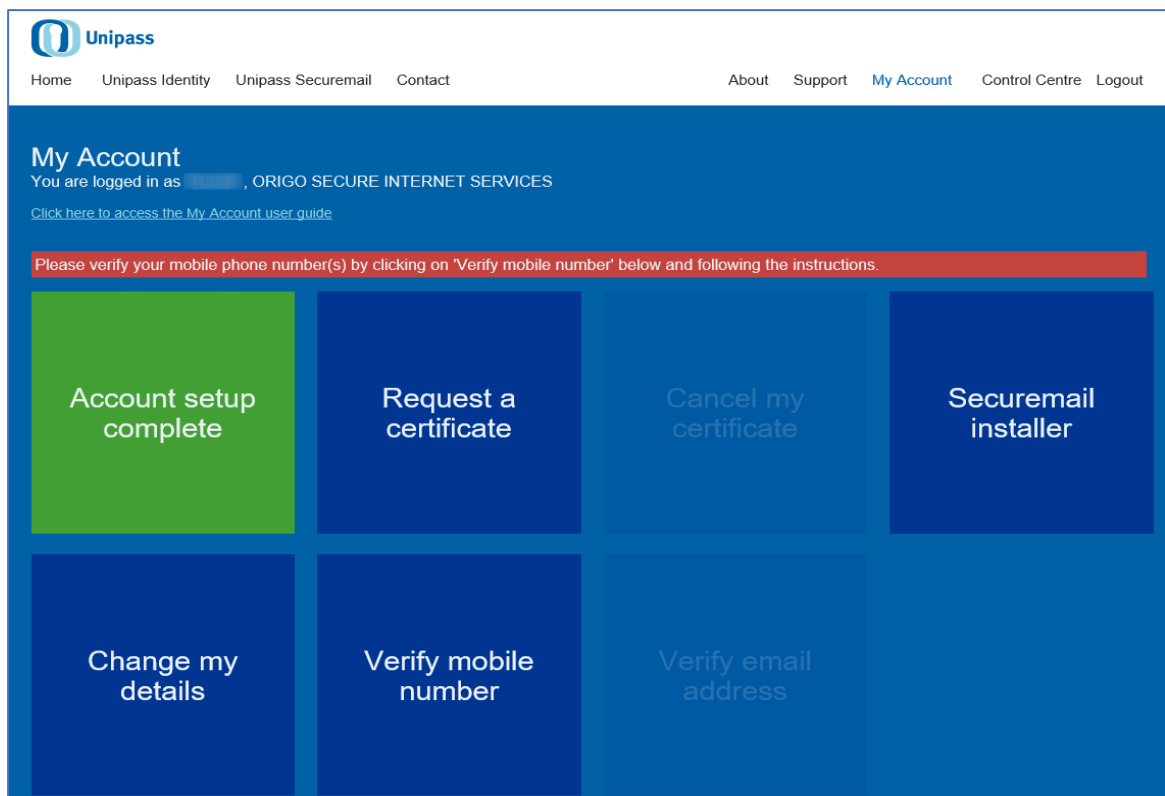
Unipass

Home Unipass Identity Unipass Securemail Contact About Support My Account Control Centre Logout

My Account
You are logged in as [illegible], ORIGO SECURE INTERNET SERVICES

Click here to access the My Account user guide

Please verify your mobile phone number(s) by clicking on 'Verify mobile number' below and following the instructions.

Account setup complete

Request a certificate

Cancel my certificate

Securemail installer

Change my details

Verify mobile number

Verify email address